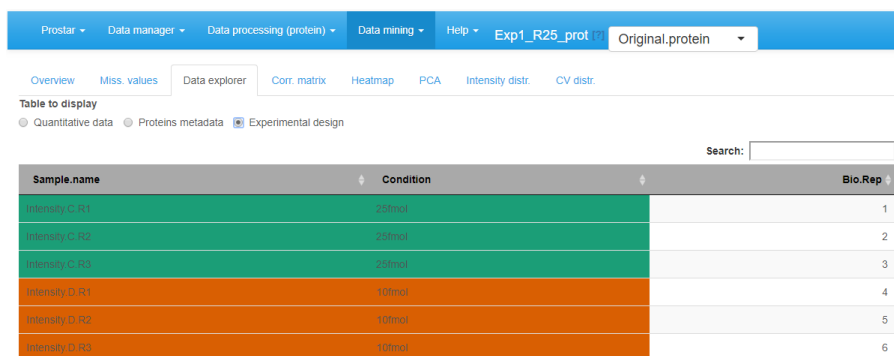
Prostar ▾ Data manager ▾ Data processing (protein) ▾ Data mining ▾ Help ▾ Exp1_R25_prot [?] Original.protein ▾

Overview Miss. values Data explorer Corr. matrix Heatmap PCA Intensity distr. CV distr.

Table to display

Quantitative data Proteins metadata Experimental design

Search:

| Sample.name | Condition | Bio.Rep |
|---|---|---|
| Intensity.C.R1 | 25fmol | 1 |
| Intensity.C.R2 | 25fmol | 2 |
| Intensity.C.R3 | 25fmol | 3 |
| Intensity.D.R1 | 10fmol | 4 |
| Intensity.D.R2 | 10fmol | 5 |
| Intensity.D.R3 | 10fmol | 6 |